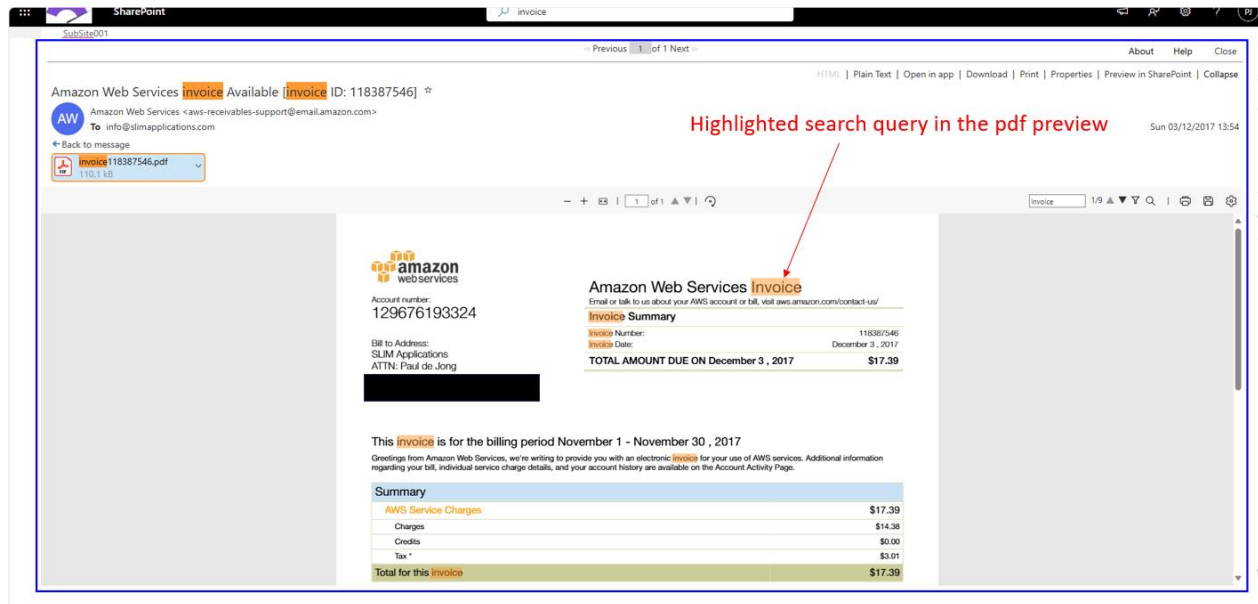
SharePoint

invoice

SubSite001

< Previous 1 of 1 Next >

About Help Close

HTML | Plain Text | Open in app | Download | Print | Properties | Preview in SharePoint | Collapse

Amazon Web Services invoice Available [Invoice ID: 118387546] ☆

AW Amazon Web Services <aws-receivables-support@email.amazon.com>
To info@slimapplications.com

Sun 03/12/2017 13:54

← Back to message

invoice118387546.pdf
110.1 kB

Highlighted search query in the pdf preview

1 of 1

invoice 1/9

amazon webservices

Account number:
129676193324

Bill to Address:
SLIM Applications
ATTN: Paul de Jong

Amazon Web Services Invoice
Email or talk to us about your AWS account or bill, visit aws.amazon.com/contact-us/

Invoice Summary

| | |
|---|---|
| Invoice Number: | 118387546 |
| Invoice Date: | December 3 , 2017 |
| TOTAL AMOUNT DUE ON December 3 , 2017 | $17.39 |

This invoice is for the billing period November 1 - November 30 , 2017

Greetings from Amazon Web Services, we're writing to provide you with an electronic invoice for your use of AWS services. Additional information regarding your bill, individual service charge details, and your account history are available on the Account Activity Page.

| Summary | |
|---|---|
| AWS Service Charges | $17.39 |
| Charges | $14.38 |
| Credits | $0.00 |
| Tax * | $3.01 |
| Total for this invoice | $17.39 |